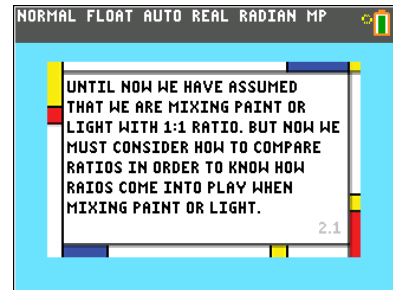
NORMAL FLOAT AUTO REAL RADIAN MP

UNTIL NOW WE HAVE ASSUMED THAT WE ARE MIXING PAINT OR LIGHT WITH 1:1 RATIO. BUT NOW WE MUST CONSIDER HOW TO COMPARE RATIOS IN ORDER TO KNOW HOW RAIOS COME INTO PLAY WHEN MIXING PAINT OR LIGHT.

2.1